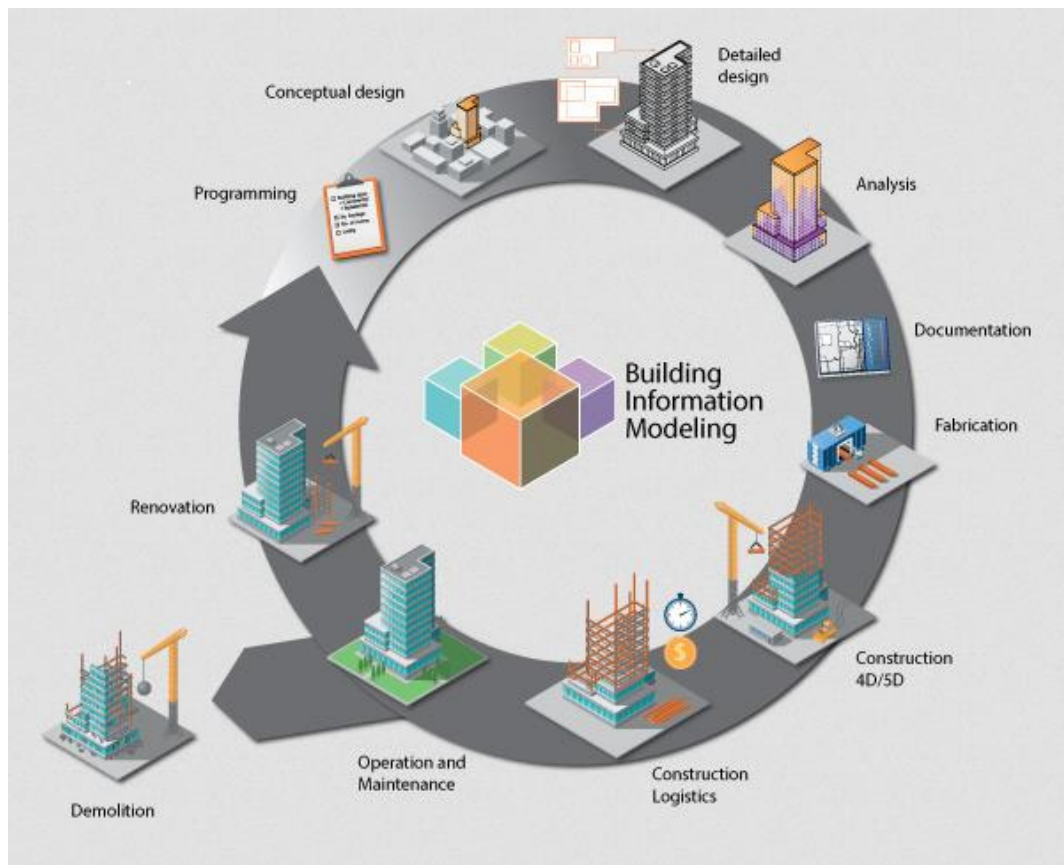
Conceptual design

Detailed design

Analysis

Programming

Documentation

Building Information Modeling

Fabrication

Renovation

Construction 4D/5D

Demolition

Operation and Maintenance

Construction Logistics